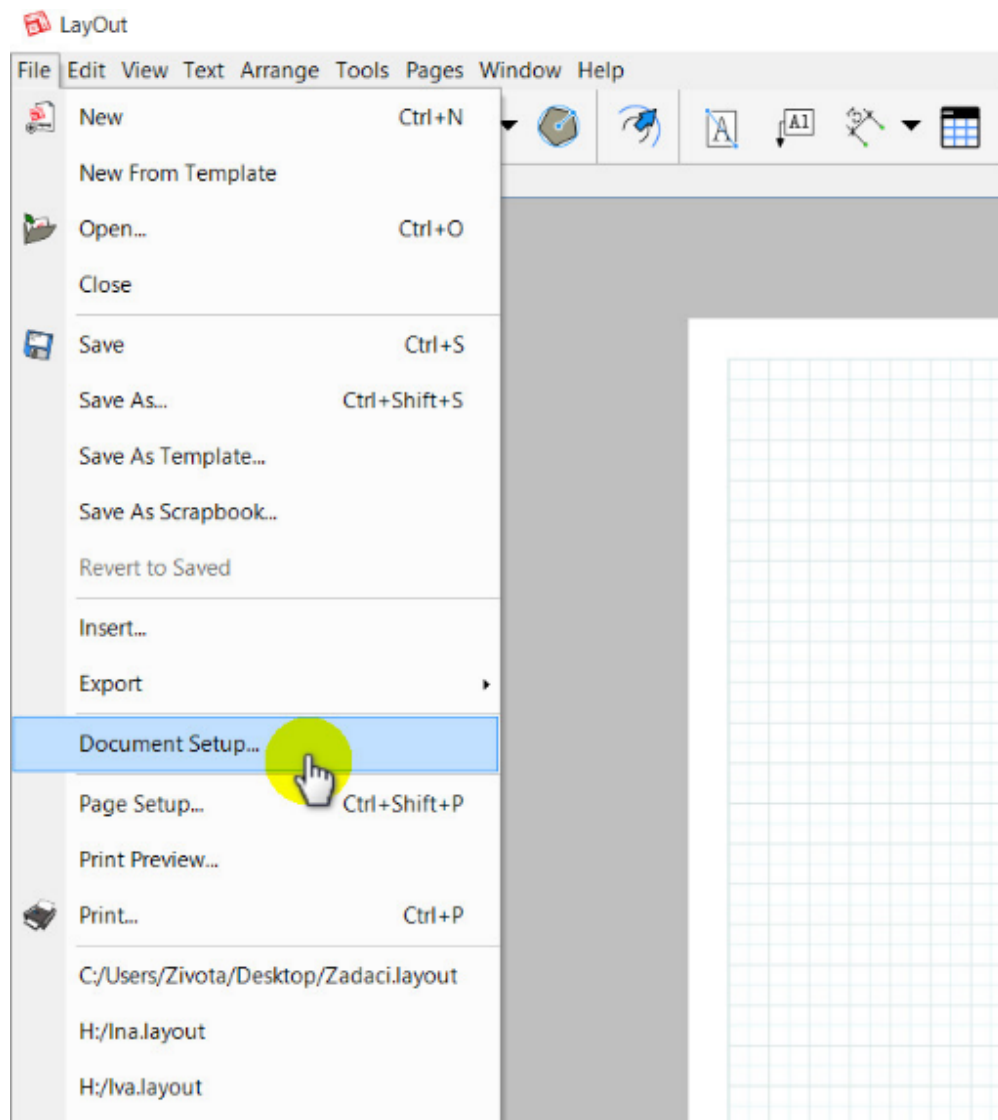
LayOut

File Edit View Text Arrange Tools Pages Window Help

New Ctrl+N
New From Template
Open... Ctrl+O
Close
Save Ctrl+S
Save As... Ctrl+Shift+S
Save As Template...
Save As Scrapbook...
Revert to Saved
Insert...
Export
Document Setup...
Page Setup... Ctrl+Shift+P
Print Preview...
Print... Ctrl+P
C:/Users/Zivota/Desktop/Zadaci.layout
H:/Ina.layout
H:/Iva.layout

A1